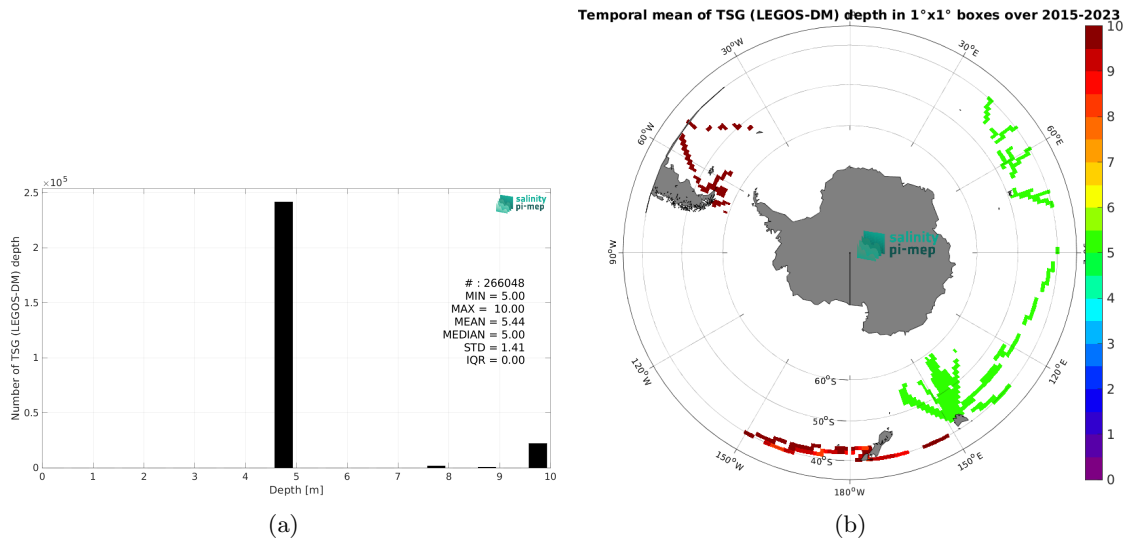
$\times10^5$

2.5

2

1.5

1

0.5

0

Number of TSG (LEGOS-DM) depth

salinity pi-mep

# : 266048
MIN = 5.00
MAX = 10.00
MEAN = 5.44
MEDIAN = 5.00
STD = 1.41
IQR = 0.00

0 1 2 3 4 5 6 7 8 9 10

Depth [m]

(a)

Temporal mean of TSG (LEGOS-DM) depth in 1°x1° boxes over 2015-2023

30°W

30°E

60°W

60°E

90°W

90°E

120°W

120°E

150°W

150°E

180°W

60°S

50°S

40°S

salinity pi-mep

10
9
8
7
6
5
4
3
2
1
0

(b)